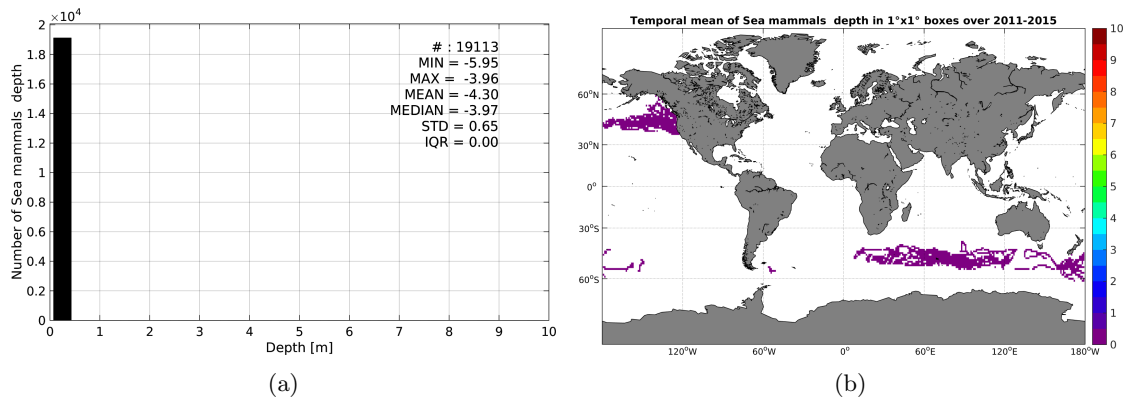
$\times10^4$
2
1.8
1.6
1.4
1.2
1
0.8
0.6
0.4
0.2
0
Number of Sea mammals depth
# : 19113
MIN = -5.95
MAX = -3.96
MEAN = -4.30
MEDIAN = -3.97
STD = 0.65
IQR = 0.00
0 1 2 3 4 5 6 7 8 9 10
Depth [m]

(a)

Temporal mean of Sea mammals depth in 1°x1° boxes over 2011-2015
60°N
30°N
0°
30°S
60°S
120°W 60°W 0° 60°E 120°E 180°W
10
9
8
7
6
5
4
3
2
1
0

(b)